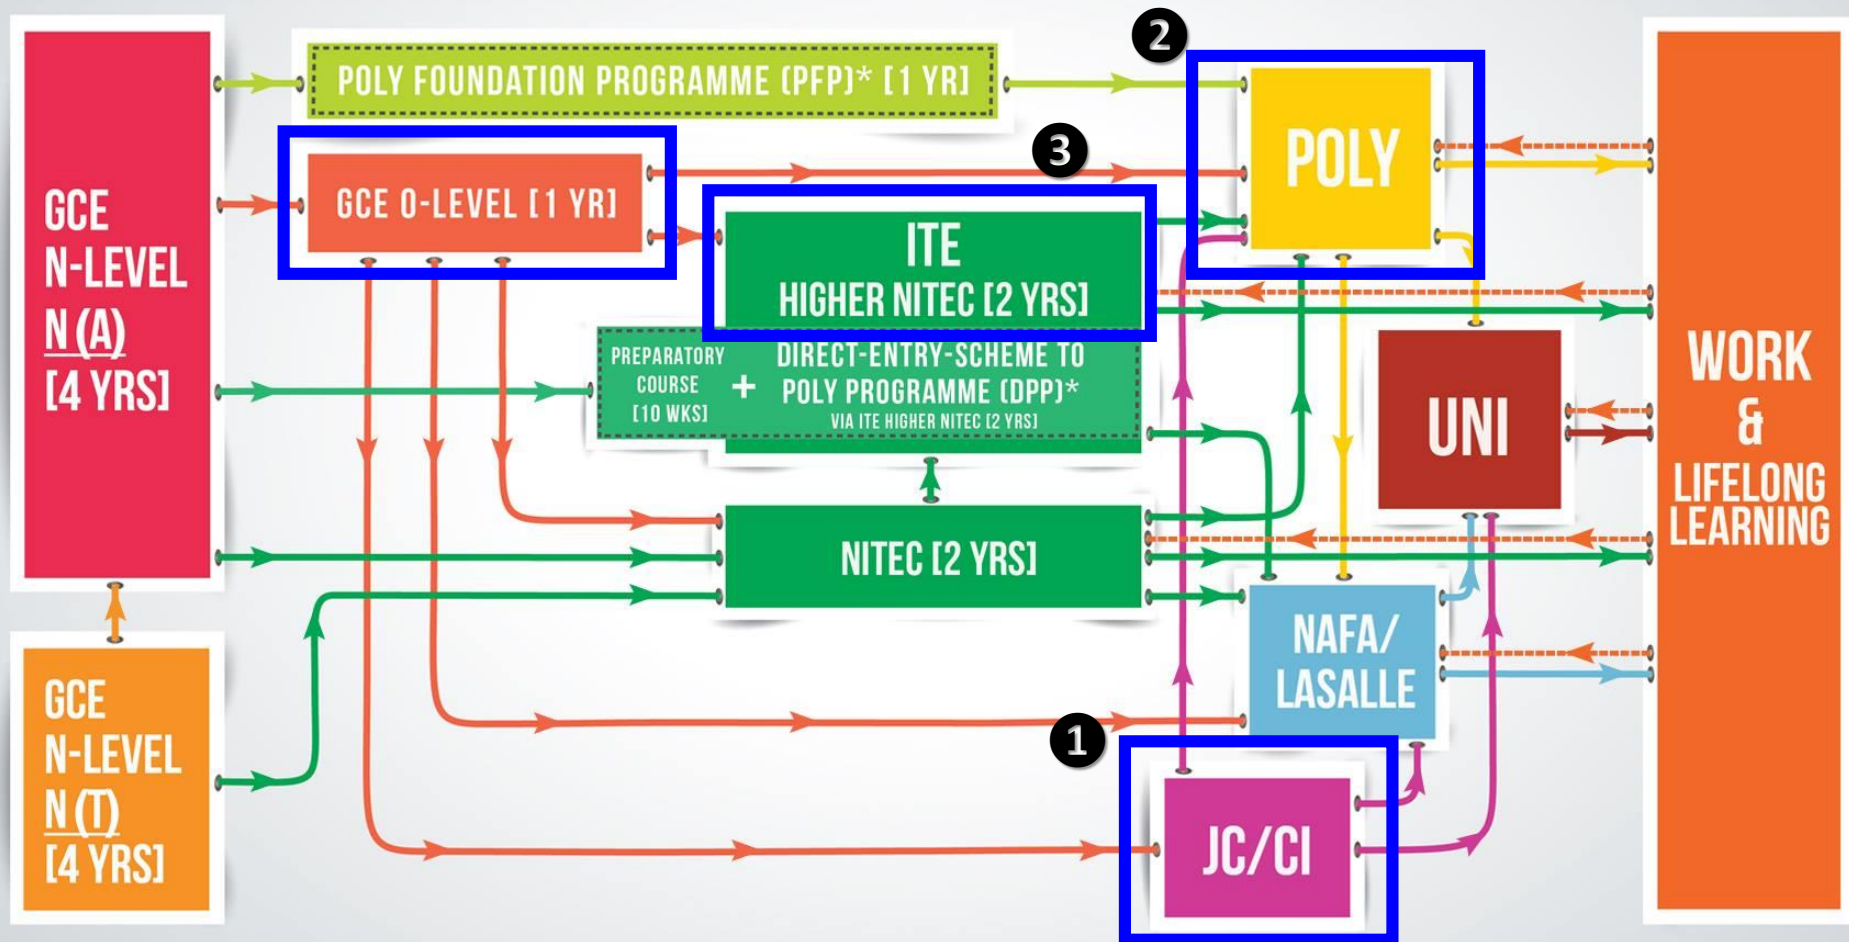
GCE N-LEVEL N (A) [4 YRS]

POLY FOUNDATION PROGRAMME (PFP)* [1 YR]

2

POLY

GCE O-LEVEL [1 YR]

3

ITE HIGHER NITEC [2 YRS]

PREPARATORY COURSE [10 WKS]

+

DIRECT-ENTRY-SCHEME TO POLY PROGRAMME (DPP)* VIA ITE HIGHER NITEC [2 YRS]

UNI

WORK & LIFELONG LEARNING

NITEC [2 YRS]

NAFA/ LASALLE

GCE N-LEVEL N (T) [4 YRS]

1

JC/CI